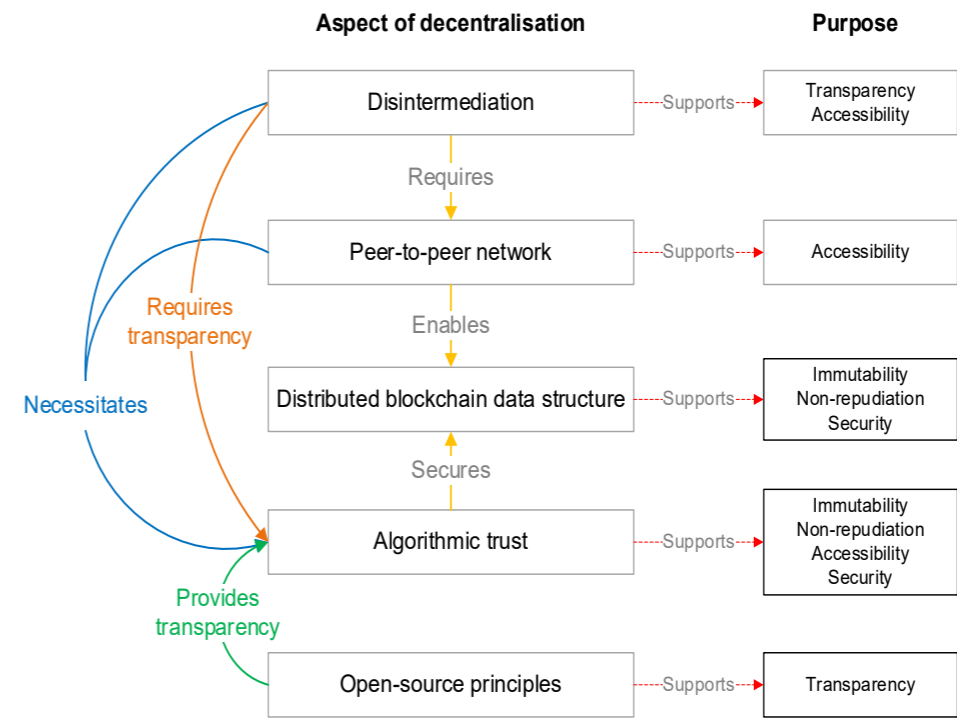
Aspect of decentralisation

Purpose

Disintermediation

Supports

Transparency
Accessibility

Requires

Peer-to-peer network

Supports

Accessibility

Enables

Distributed blockchain data structure

Supports

Immutability
Non-repudiation
Security

Secures

Algorithmic trust

Supports

Immutability
Non-repudiation
Accessibility
Security

Open-source principles

Supports

Transparency

Requires transparency

Necessitates

Provides transparency